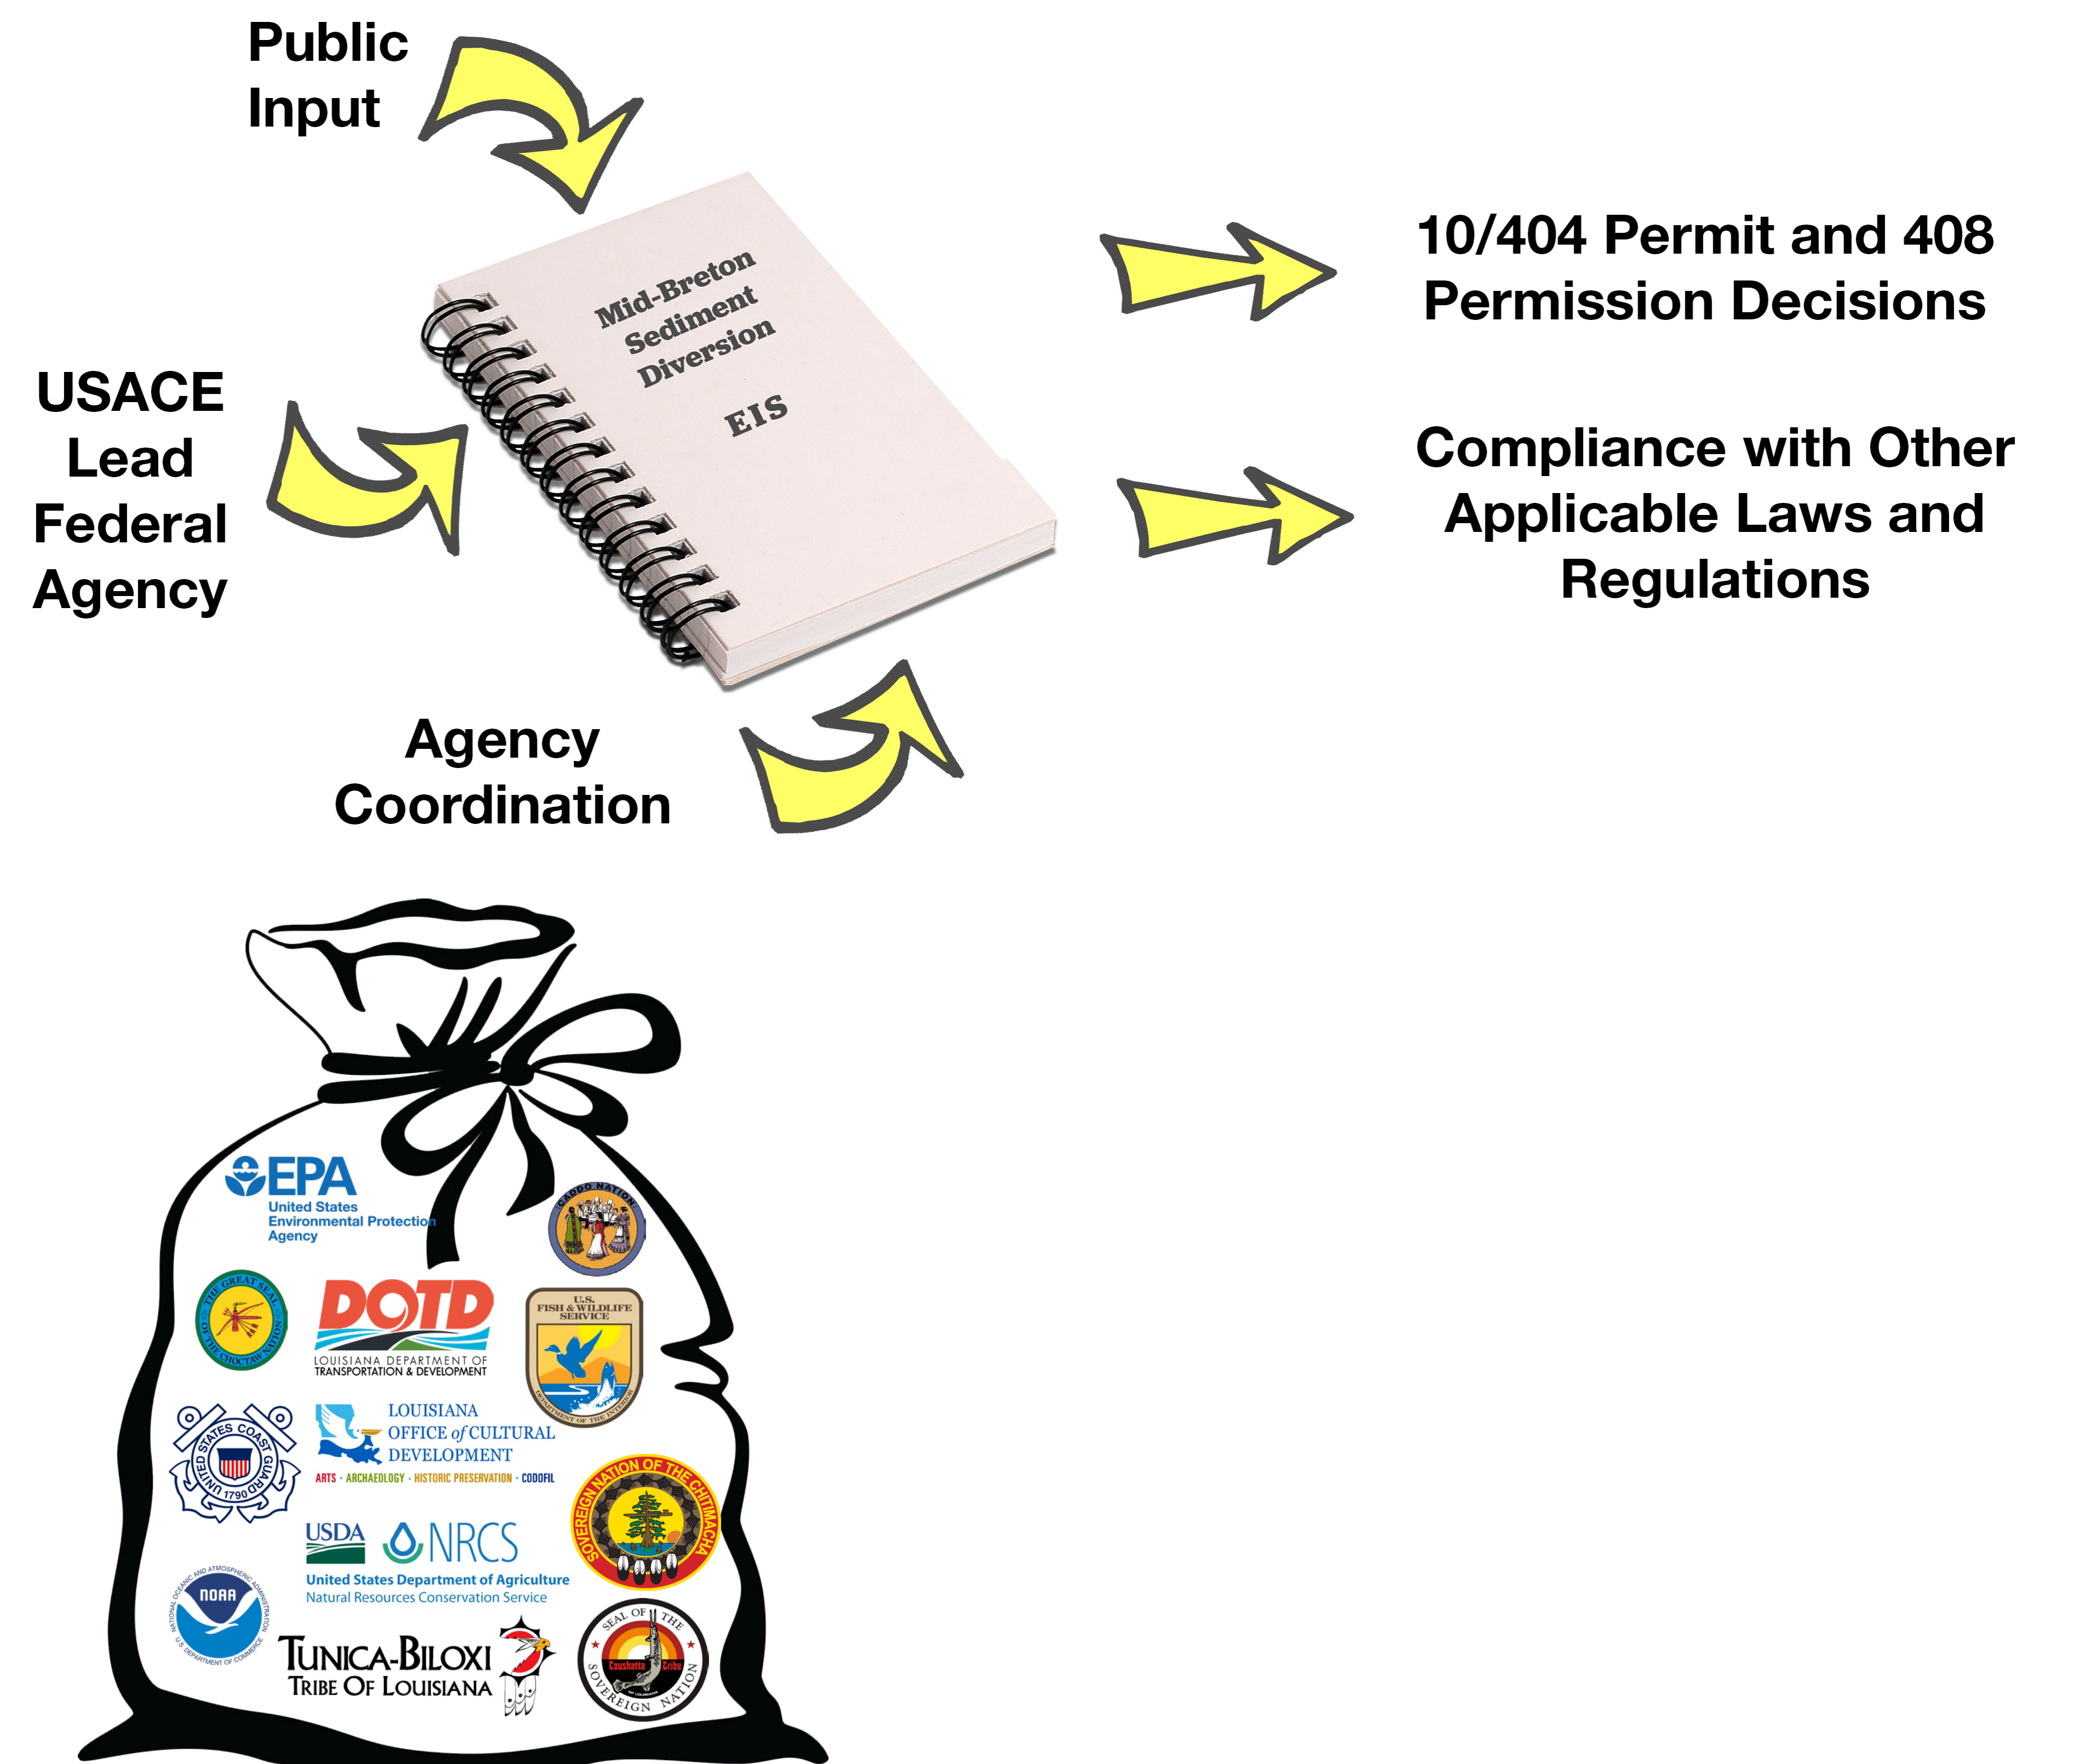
Public Input

Mid-Breton Sediment Diversion

EIS

10/404 Permit and 408 Permission Decisions

USACE Lead Federal Agency

Compliance with Other Applicable Laws and Regulations

Agency Coordination

EPA United States Environmental Protection Agency

CADDO NATION

THE GREAT SEAL OF THE CHOCTAW NATION

DOTD LOUISIANA DEPARTMENT OF TRANSPORTATION & DEVELOPMENT

U.S. FISH & WILDLIFE SERVICE DEPARTMENT OF THE INTERIOR

UNITED STATES COAST GUARD 1790

LOUISIANA OFFICE of CULTURAL DEVELOPMENT

ARTS · ARCHAEOLOGY · HISTORIC PRESERVATION · CODOFIL

SOVEREIGN NATION OF THE CHITIMACHA

USDA NRCS United States Department of Agriculture Natural Resources Conservation Service

NOAA NATIONAL OCEANIC AND ATMOSPHERIC ADMINISTRATION U.S. DEPARTMENT OF COMMERCE

TUNICA-BILOXI TRIBE OF LOUISIANA

SEAL OF THE Coushatta Tribe SOVEREIGN NATION